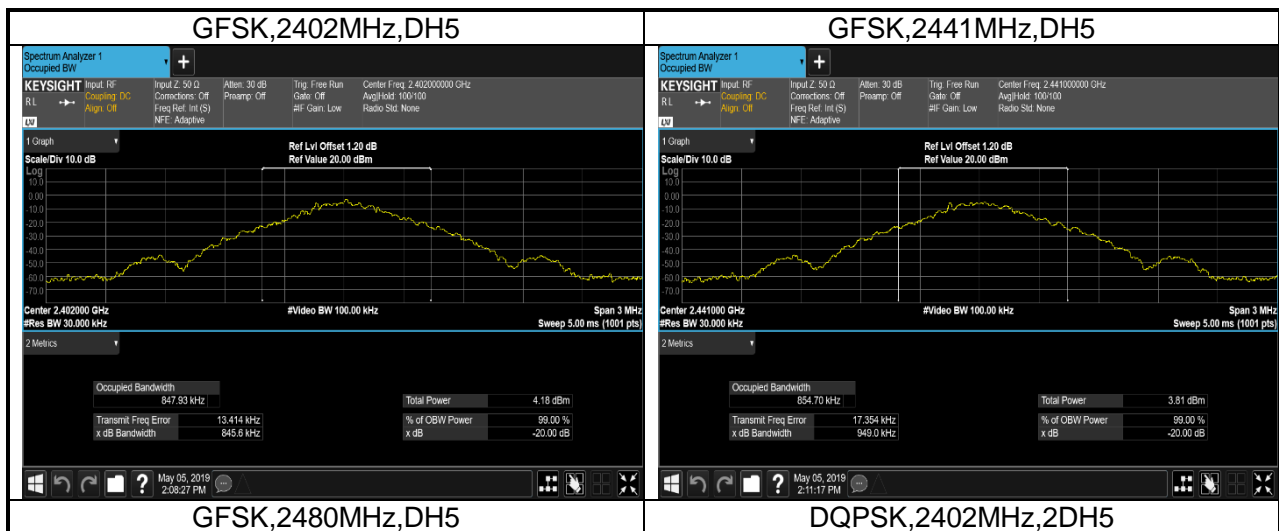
| GFSK,2402MHz,DH5 | GFSK,2441MHz,DH5 |
|---|---|
| Spectrum Analyzer 1 Occupied BW + KEYSIGHT Input: RF Coupling: DC Align: Off RL Input Z: 50 Ω Corrections: Off Freq Ref: Int (S) NFE: Adaptive Atten: 30 dB Preamp: Off Trig: Free Run Gate: Off #IF Gain: Low Center Freq: 2.402000000 GHz Avg\|Hold: 100/100 Radio Std: None LXI 1 Graph Ref Lvl Offset 1.20 dB Ref Value 20.00 dBm Scale/Div 10.0 dB Log 10.0 0.00 -10.0 -20.0 -30.0 -40.0 -50.0 -60.0 -70.0 Center 2.402000 GHz #Res BW 30.000 kHz #Video BW 100.00 kHz Span 3 MHz Sweep 5.00 ms (1001 pts) 2 Metrics Occupied Bandwidth 847.93 kHz Transmit Freq Error 13.414 kHz x dB Bandwidth 845.6 kHz Total Power 4.18 dBm % of OBW Power 99.00 % x dB -20.00 dB May 05, 2019 2:08:27 PM | Spectrum Analyzer 1 Occupied BW + KEYSIGHT Input: RF Coupling: DC Align: Off RL Input Z: 50 Ω Corrections: Off Freq Ref: Int (S) NFE: Adaptive Atten: 30 dB Preamp: Off Trig: Free Run Gate: Off #IF Gain: Low Center Freq: 2.441000000 GHz Avg\|Hold: 100/100 Radio Std: None LXI 1 Graph Ref Lvl Offset 1.20 dB Ref Value 20.00 dBm Scale/Div 10.0 dB Log 10.0 0.00 -10.0 -20.0 -30.0 -40.0 -50.0 -60.0 -70.0 Center 2.441000 GHz #Res BW 30.000 kHz #Video BW 100.00 kHz Span 3 MHz Sweep 5.00 ms (1001 pts) 2 Metrics Occupied Bandwidth 854.70 kHz Transmit Freq Error 17.354 kHz x dB Bandwidth 949.0 kHz Total Power 3.81 dBm % of OBW Power 99.00 % x dB -20.00 dB May 05, 2019 2:11:17 PM |
| GFSK,2480MHz,DH5 | DQPSK,2402MHz,2DH5 |